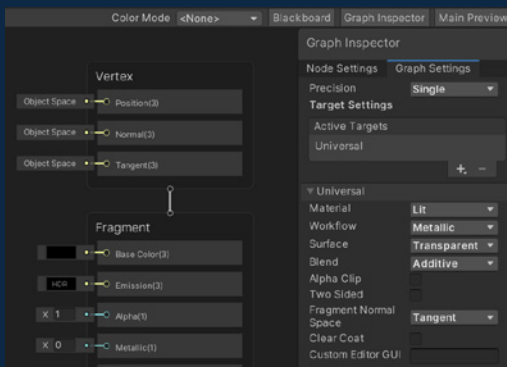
Color Mode <None> Blackboard Graph Inspector Main Preview

Vertex

Object Space Position(3)

Object Space Normal(3)

Object Space Tangent(3)

Fragment

Base Color(3)

HDR Emission(3)

X 1 Alpha(1)

X 0 Metallic(1)

Graph Inspector

Node Settings Graph Settings

Precision Single

Target Settings

Active Targets

Universal

+ -

▼ Universal

Material Lit

Workflow Metallic

Surface Transparent

Blend Additive

Alpha Clip

Two Sided

Fragment Normal Space Tangent

Clear Coat

Custom Editor GUI